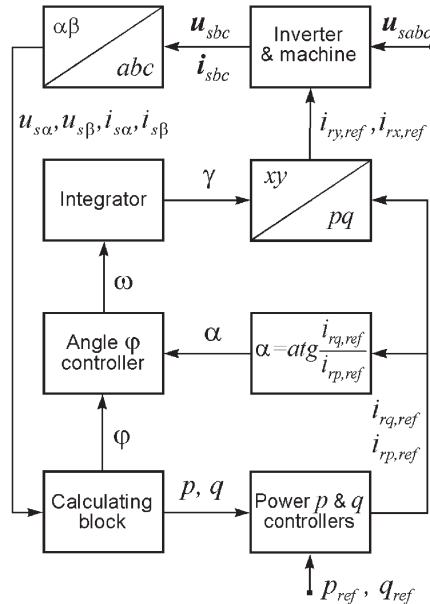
αβ

abc

$\boldsymbol{u}_{sbc}$

$\boldsymbol{i}_{sbc}$

Inverter & machine

$\boldsymbol{u}_{sabc}$

$u_{s\alpha}, u_{s\beta}, i_{s\alpha}, i_{s\beta}$

$i_{ry,ref}\,, i_{rx,ref}$

Integrator

γ

xy

pq

ω

Angle φ controller

α

$\alpha = atg\frac{i_{rq,ref}}{i_{rp,ref}}$

$i_{rq,ref}$

$i_{rp,ref}$

φ

Calculating block

$p,\ q$

Power $p$ & $q$ controllers

$p_{ref}\ ,\ q_{ref}$